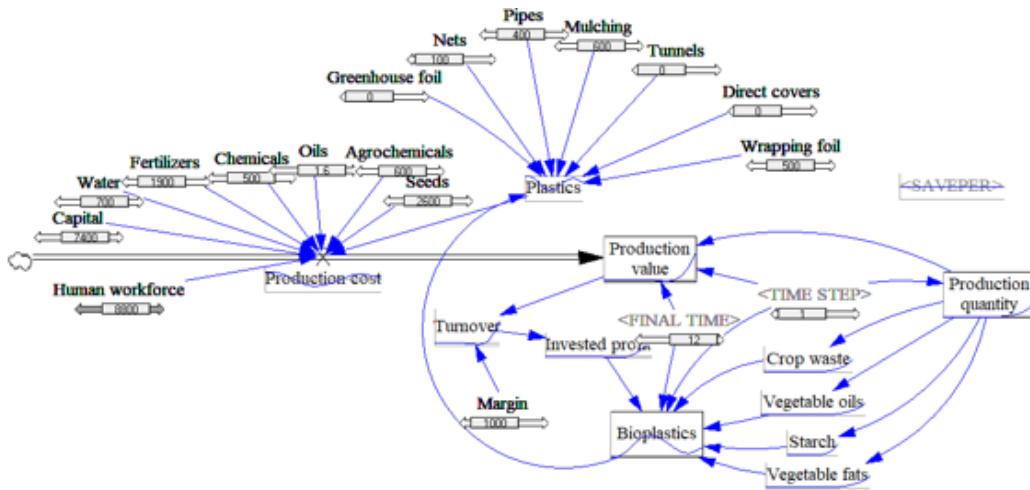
Pipes
400
Mulching
600
Nets
100
Tunnels
0
Greenhouse foil
0
Direct covers
0
Wrapping foil
500
Fertilizers
1900
Chemicals
500
Oils
1.6
Agrochemicals
600
Seeds
2600
Water
700
Capital
7400
Plastics
<SAVEPER>
Production cost
Human workforce
8000
Production value
<TIME STEP>
1
Production quantity
Turnover
<FINAL TIME>
12
Invested profit
Crop waste
Vegetable oils
Margin
1000
Bioplastics
Starch
Vegetable fats